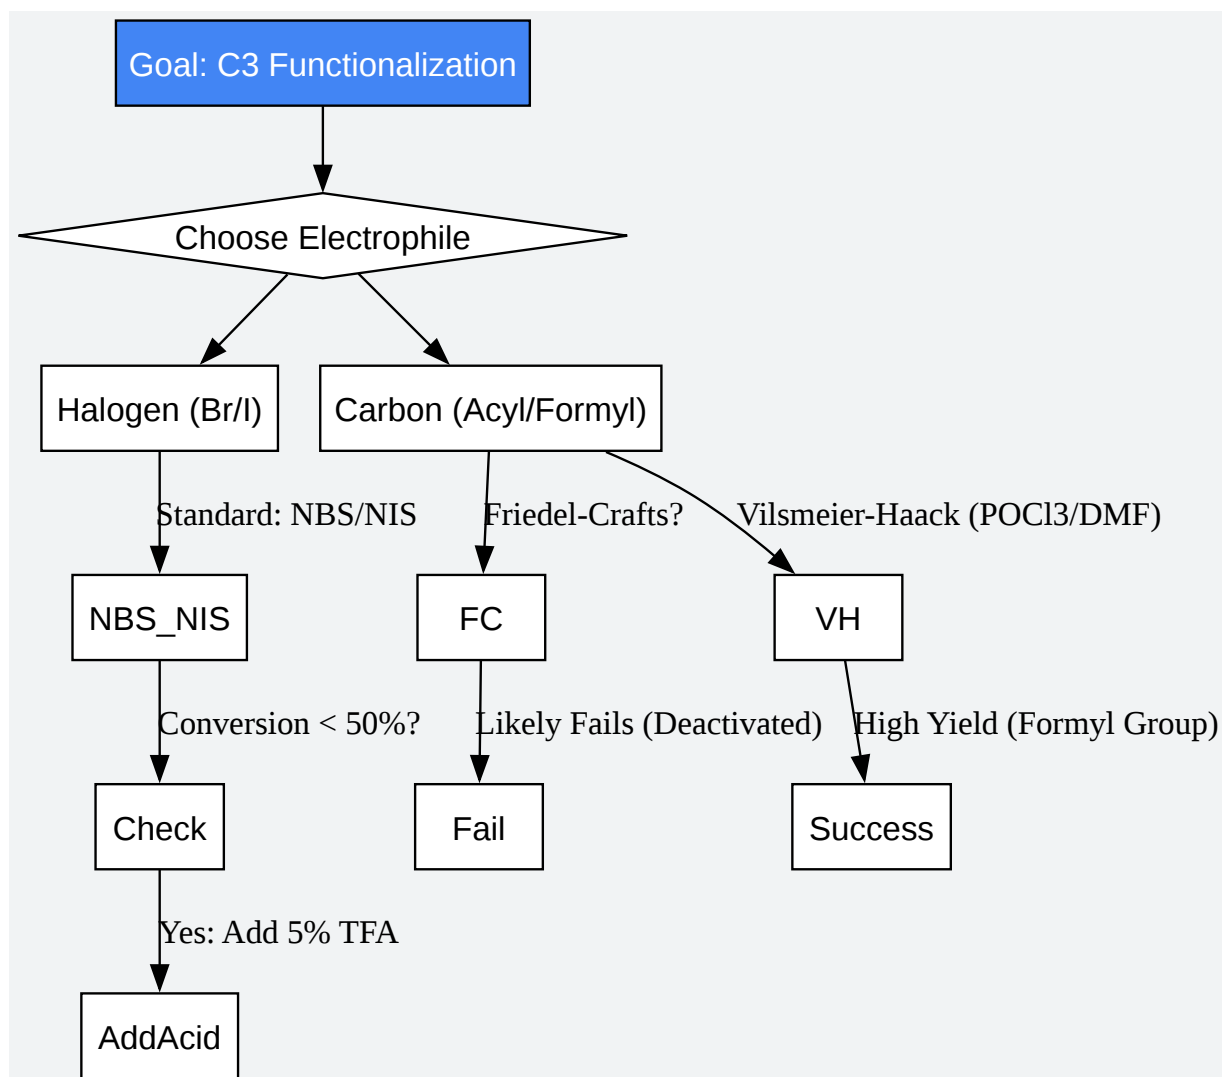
Goal: C3 Functionalization

Choose Electrophile

Halogen (Br/I)

Carbon (Acyl/Formyl)

Standard: NBS/NIS

Friedel-Crafts?

Vilsmeier-Haack (POCl3/DMF)

NBS_NIS

FC

VH

Conversion < 50%?

Likely Fails (Deactivated)

High Yield (Formyl Group)

Check

Fail

Success

Yes: Add 5% TFA

AddAcid